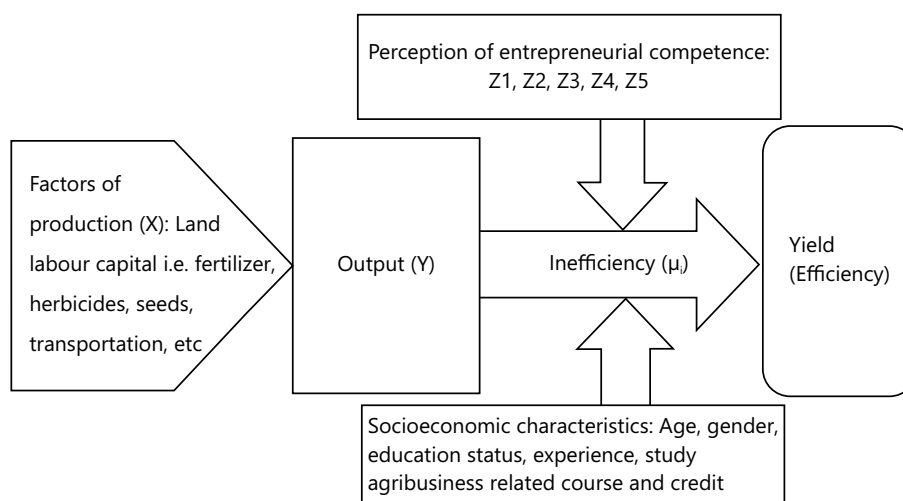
Perception of entrepreneurial competence: Z1, Z2, Z3, Z4, Z5

Factors of production (X): Land labour capital i.e. fertilizer, herbicides, seeds, transportation, etc

Output (Y)

Inefficiency ($\mu_i$)

Yield (Efficiency)

Socioeconomic characteristics: Age, gender, education status, experience, study agribusiness related course and credit